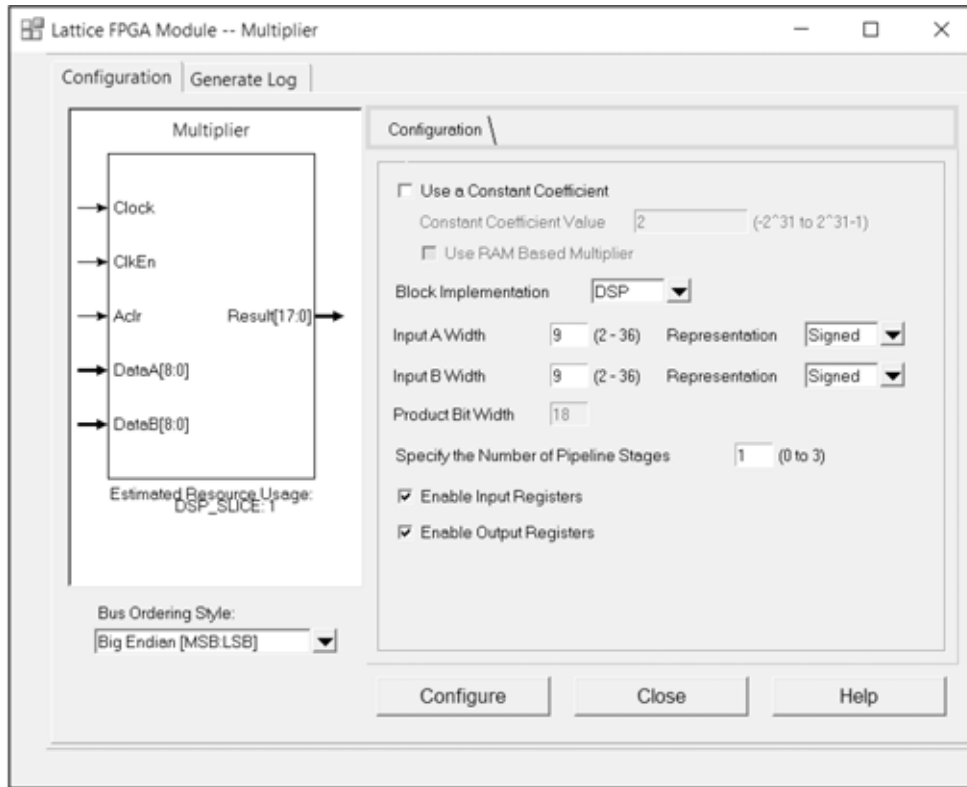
Lattice FPGA Module -- Multiplier

Configuration | Generate Log

Multiplier

Clock
ClkEn
Aclr
DataA[8:0]
DataB[8:0]
Result[17:0]

Estimated Resource Usage:
DSP_SLICE: 1

Bus Ordering Style:
Big Endian [MSB:LSB]

Configuration

Use a Constant Coefficient
Constant Coefficient Value 2 (-2^31 to 2^31-1)
Use RAM Based Multiplier

Block Implementation DSP

Input A Width 9 (2 - 36) Representation Signed
Input B Width 9 (2 - 36) Representation Signed
Product Bit Width 18

Specify the Number of Pipeline Stages 1 (0 to 3)

Enable Input Registers
Enable Output Registers

Configure Close Help